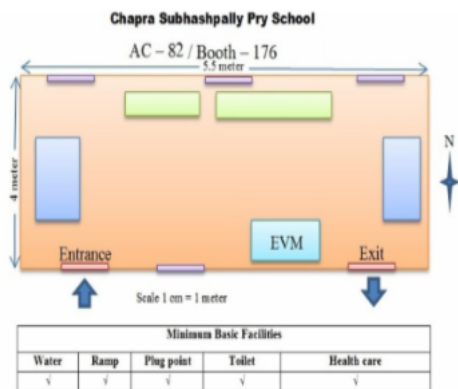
Chapra Subhashpally Pry School

AC – 82 / Booth – 176

5.5 meter

4 meter

N

EVM

Entrance

Exit

Scale 1 cm = 1 meter

| Minimum Basic Facilities | | | | |
|---|---|---|---|---|
| Water | Ramp | Plug point | Toilet | Health care |
| √ | √ | √ | √ | √ |